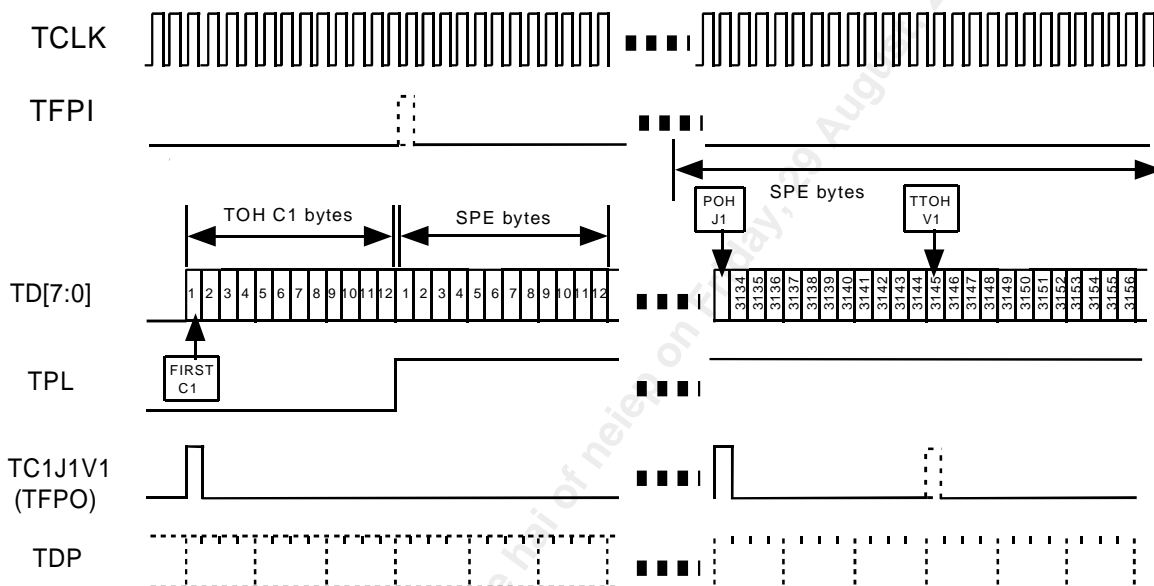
TCLK

TFPI

SPE bytes

TOH C1 bytes

SPE bytes

POH J1

TTOH V1

TD[7:0]

1 2 3 4 5 6 7 8 9 10 11 12 1 2 3 4 5 6 7 8 9 10 11 12

3134 3135 3136 3137 3138 3139 3140 3141 3142 3143 3144 3145 3146 3147 3148 3149 3150 3151 3152 3153 3154 3155 3156

FIRST C1

TPL

TC1J1V1 (TFPO)

TDP

Downloaded by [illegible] on Friday, 29 August, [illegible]